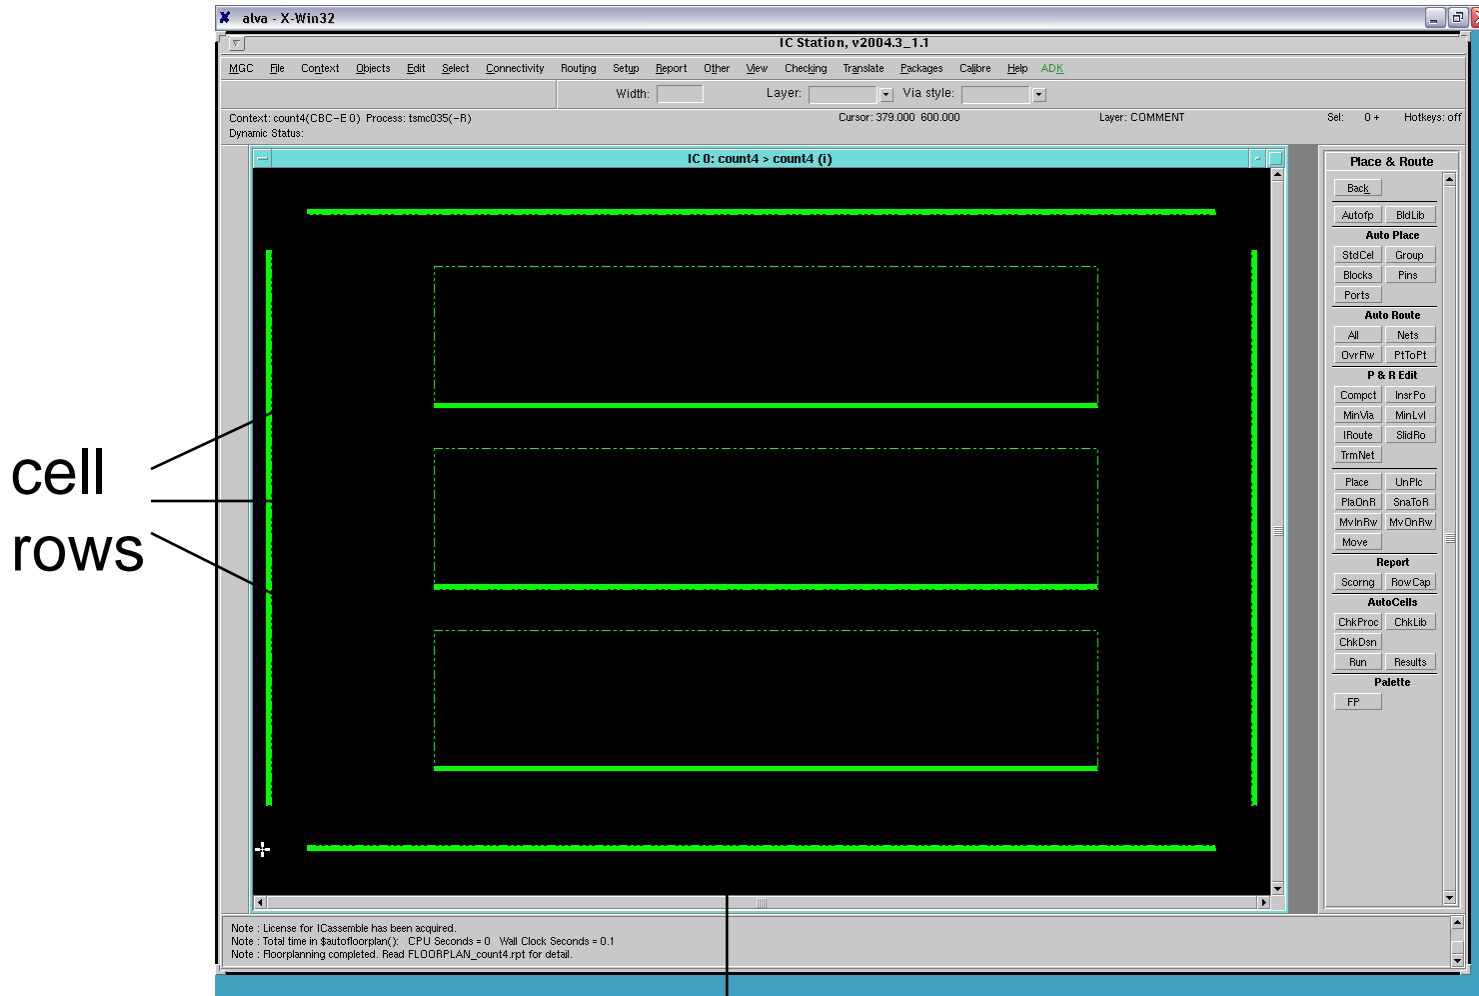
cell
rows

alva - X-Win32

IC Station, v2004.3_1.1

MGC File Context Objects Edit Select Connectivity Routing Setup Report Other View Checking Translate Packages Calibre Help ADK

Width: Layer: Via style:

Context: count4(CBC-E 0) Process: tsmc035(-R)
Dynamic Status:

Cursor: 379.000 600.000

Layer: COMMENT

Sel: 0 +

Hotkeys: off

IC 0: count4 > count4 (i)

Place & Route

Back

Autofp BldLib

Auto Place

StdCel Group

Blocks Pins

Ports

Auto Route

All Nets

OvrRw PtToPt

P & R Edit

Compct InsrPo

MinVia MinLvl

IRoute SlidRo

TrmNet

Place UnPlc

PlaOnR SnaToR

MvInRw MvOnRw

Move

Report

Scorng RowCap

AutoCells

ChkProc ChkLib

ChkDsn

Run Results

Palette

FP

Note : License for ICassemble has been acquired.
Note : Total time in $autofloorplan(): CPU Seconds = 0 Wall Clock Seconds = 0.1
Note : Floorplanning completed. Read FLOORPLAN_count4.rpt for detail.